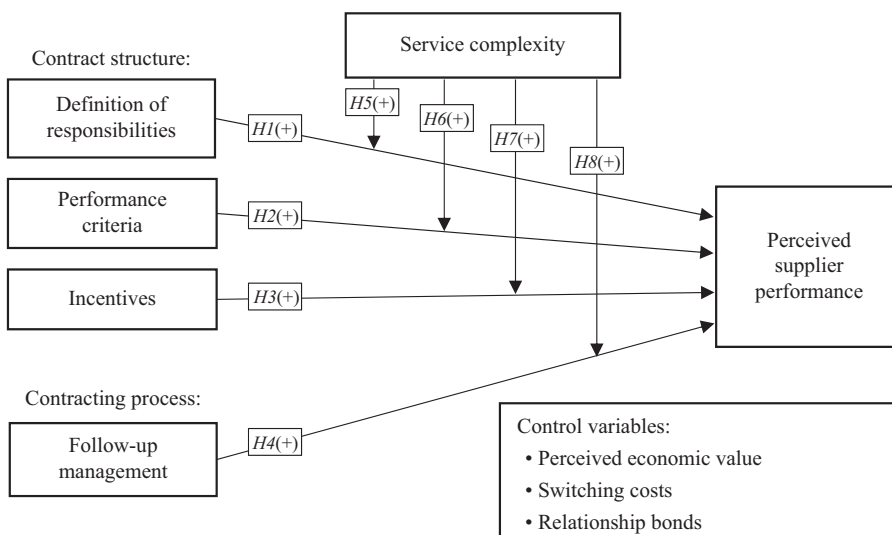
Service complexity

Contract structure:

Definition of responsibilities

H5(+)

H6(+)

H7(+)

H8(+)

H1(+)

Performance criteria

H2(+)

Perceived supplier performance

Incentives

H3(+)

Contracting process:

Follow-up management

H4(+)

Control variables:
• Perceived economic value
• Switching costs
• Relationship bonds